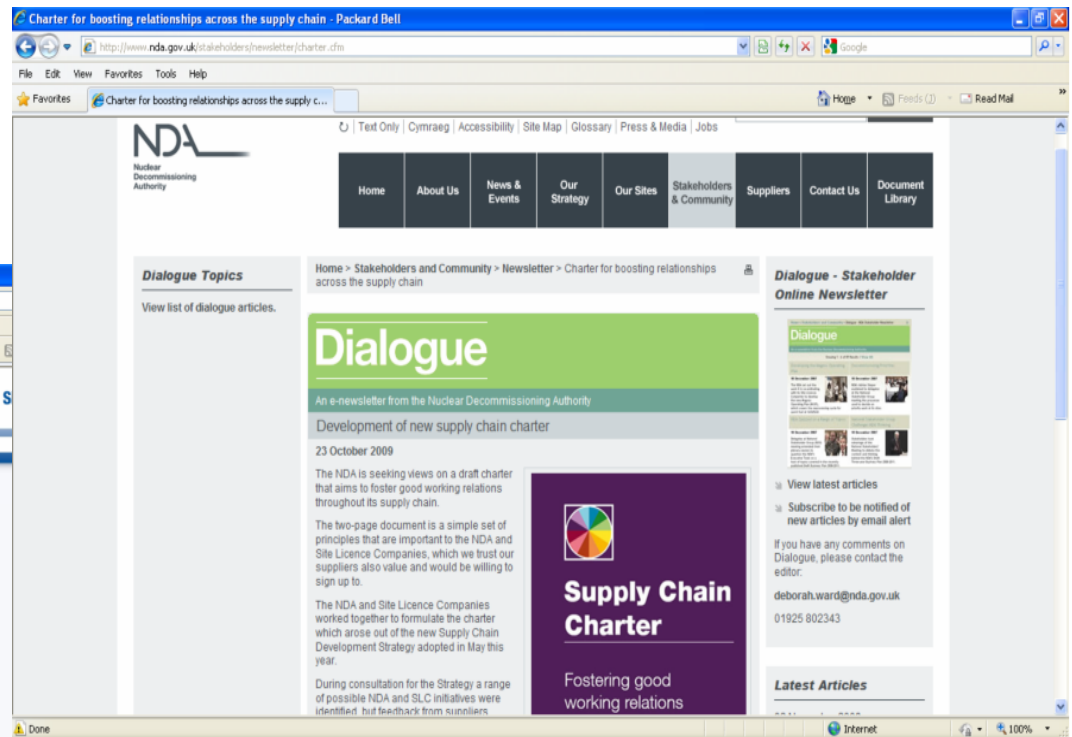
Charter for boosting relationships across the supply chain - Packard Bell

http://www.nda.gov.uk/stakeholders/newsletter/charter.cfm

Google

File Edit View Favorites Tools Help

Favorites

Charter for boosting relationships across the supply c...

Home Feeds (J) Read Mail

Text Only | Cymraeg | Accessibility | Site Map | Glossary | Press & Media | Jobs

NDA
Nuclear Decommissioning Authority

Home | About Us | News & Events | Our Strategy | Our Sites | Stakeholders & Community | Suppliers | Contact Us | Document Library

Dialogue Topics

View list of dialogue articles.

Home > Stakeholders and Community > Newsletter > Charter for boosting relationships across the supply chain

Dialogue

An e-newsletter from the Nuclear Decommissioning Authority

Development of new supply chain charter

23 October 2009

The NDA is seeking views on a draft charter that aims to foster good working relations throughout its supply chain.

The two-page document is a simple set of principles that are important to the NDA and Site Licence Companies, which we trust our suppliers also value and would be willing to sign up to.

The NDA and Site Licence Companies worked together to formulate the charter which arose out of the new Supply Chain Development Strategy adopted in May this year.

During consultation for the Strategy a range of possible NDA and SLC initiatives were identified, but feedback from suppliers

Supply Chain Charter

Fostering good working relations

Dialogue - Stakeholder Online Newsletter

Dialogue

View latest articles

Subscribe to be notified of new articles by email alert

If you have any comments on Dialogue, please contact the editor:

deborah.ward@nda.gov.uk

01925 802343

Latest Articles

Done

Internet

100%